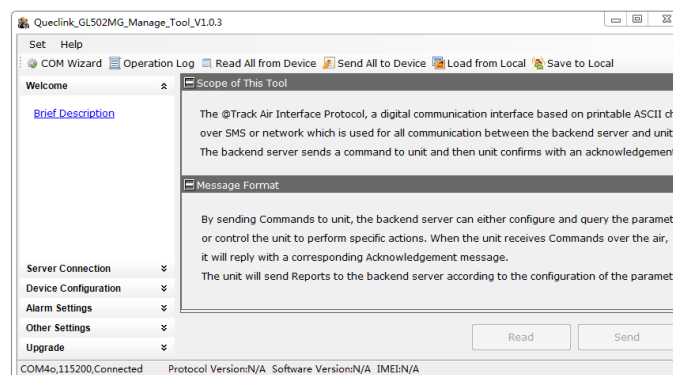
Queclink_GL502MG_Manage_Tool_V1.0.3

Set Help

COM Wizard Operation Log Read All from Device Send All to Device Load from Local Save to Local

Welcome

Brief Description

Server Connection

Device Configuration

Alarm Settings

Other Settings

Upgrade

Scope of This Tool

The @Track Air Interface Protocol, a digital communication interface based on printable ASCII ch over SMS or network which is used for all communication between the backend server and unit The backend server sends a command to unit and then unit confirms with an acknowledgement

Message Format

By sending Commands to unit, the backend server can either configure and query the paramet or control the unit to perform specific actions. When the unit receives Commands over the air, it will reply with a corresponding Acknowledgement message.
The unit will send Reports to the backend server according to the configuration of the paramet

Read Send

COM4o,115200,Connected Protocol Version:N/A Software Version:N/A IMEI:N/A